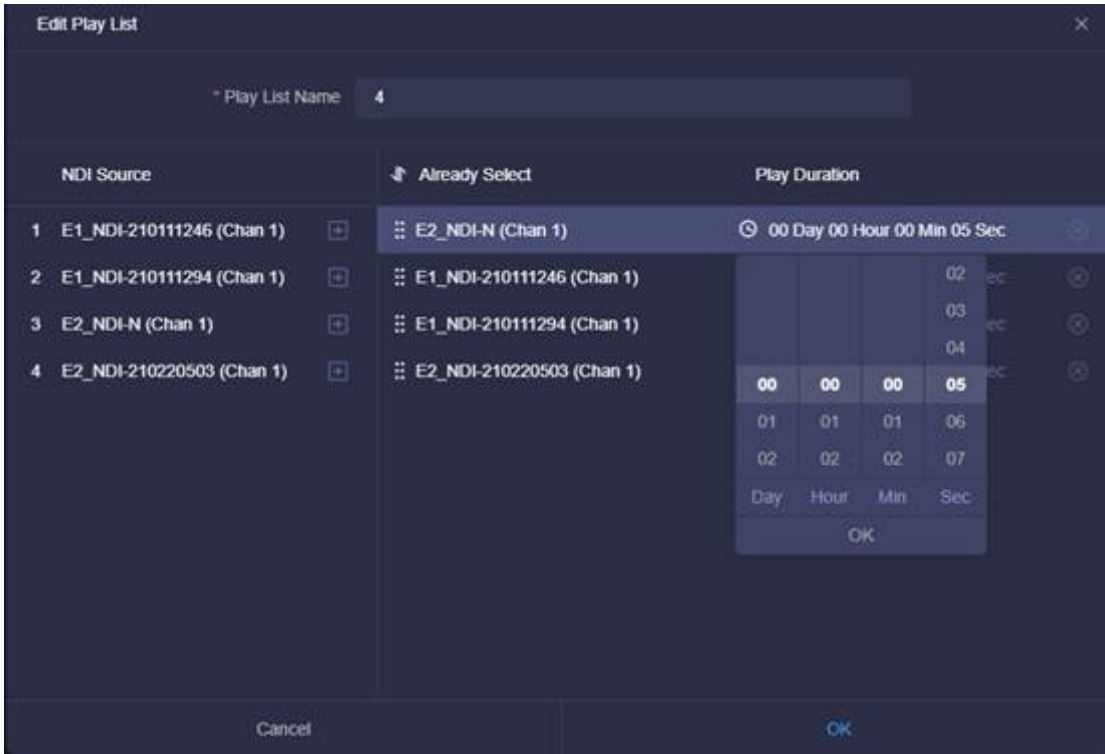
Edit Play List

×

* Play List Name 4

NDI Source

1 E1_NDI-210111246 (Chan 1)
2 E1_NDI-210111294 (Chan 1)
3 E2_NDI-N (Chan 1)
4 E2_NDI-210220503 (Chan 1)

Already Select

E2_NDI-N (Chan 1)
E1_NDI-210111246 (Chan 1)
E1_NDI-210111294 (Chan 1)
E2_NDI-210220503 (Chan 1)

Play Duration

00 Day 00 Hour 00 Min 05 Sec

ec
ec
ec

| | | | 02 |
|---|---|---|---|
| | | | 03 |
| | | | 04 |
| 00 | 00 | 00 | 05 |
| 01 | 01 | 01 | 06 |
| 02 | 02 | 02 | 07 |
| Day | Hour | Min | Sec |

OK

Cancel

OK